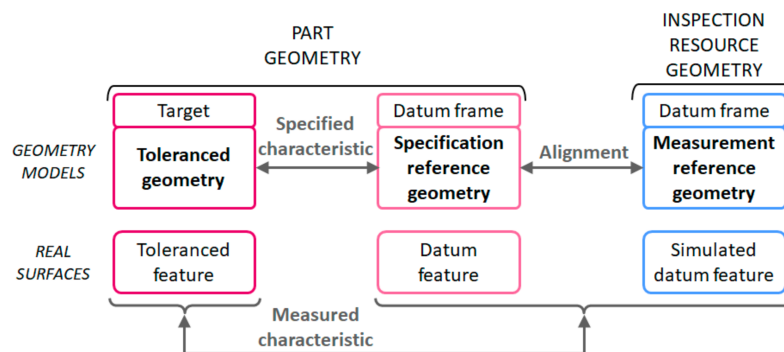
PART GEOMETRY

INSPECTION RESOURCE GEOMETRY

GEOMETRY MODELS

Target

Toleranced geometry

Specified characteristic

Datum frame

Specification reference geometry

Alignment

Datum frame

Measurement reference geometry

REAL SURFACES

Toleranced feature

Datum feature

Simulated datum feature

Measured characteristic